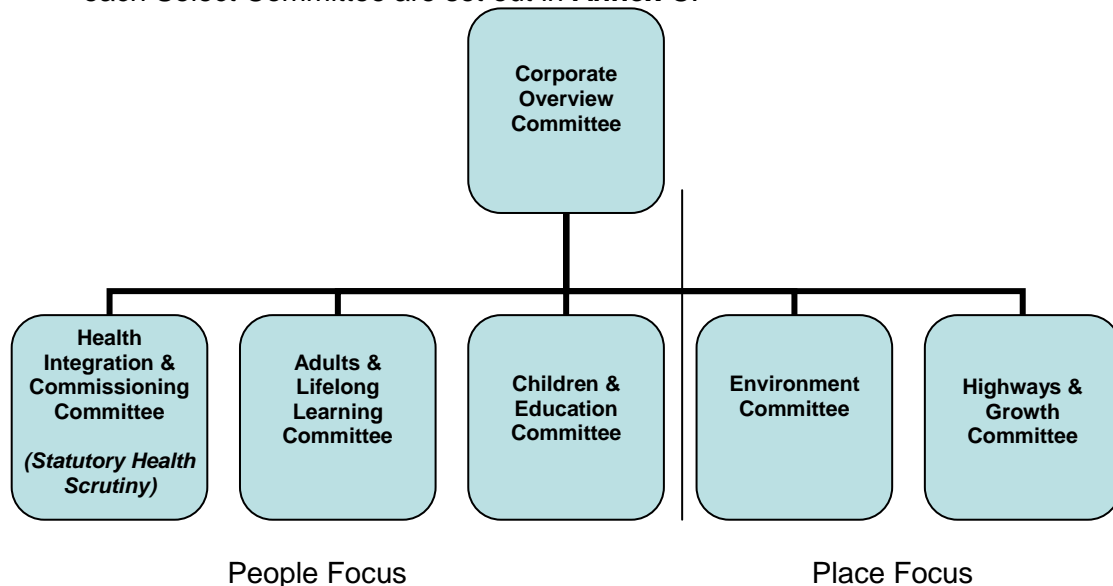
each Select Committee are set out in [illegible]

Corporate Overview Committee

Health Integration & Commissioning Committee

*(Statutory Health Scrutiny)*

Adults & Lifelong Learning Committee

Children & Education Committee

Environment Committee

Highways & Growth Committee

People Focus

Place Focus